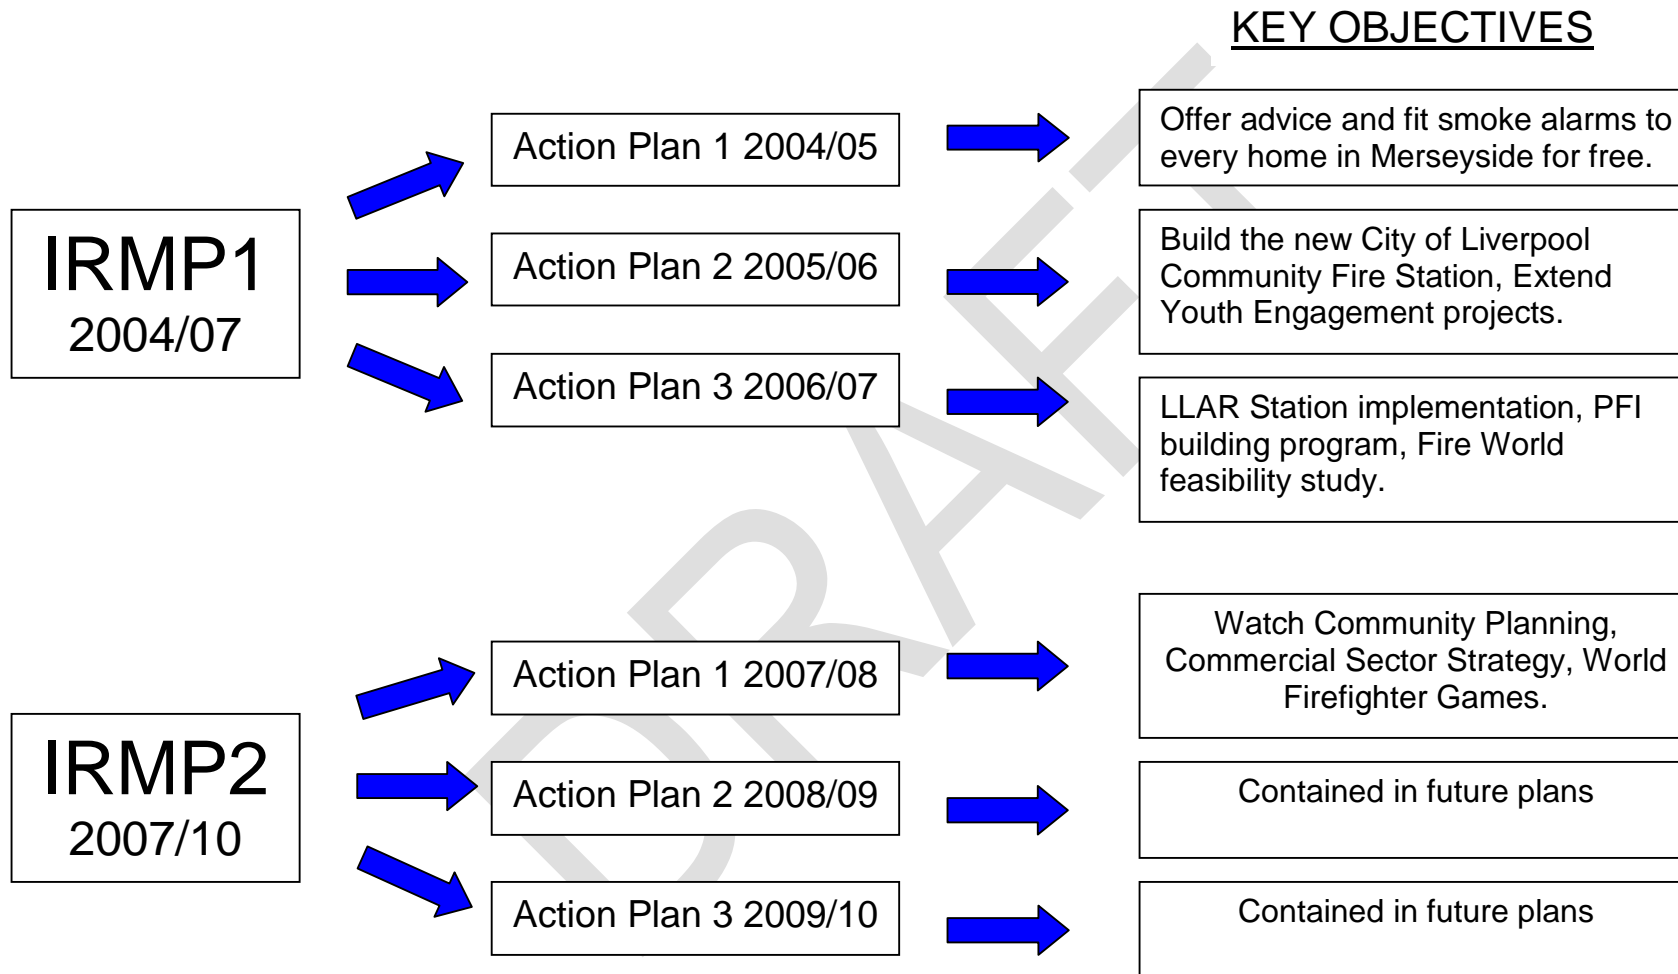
KEY OBJECTIVES

IRMP1
2004/07

Action Plan 1 2004/05

Offer advice and fit smoke alarms to every home in Merseyside for free.

Action Plan 2 2005/06

Build the new City of Liverpool Community Fire Station, Extend Youth Engagement projects.

Action Plan 3 2006/07

LLAR Station implementation, PFI building program, Fire World feasibility study.

IRMP2
2007/10

Action Plan 1 2007/08

Watch Community Planning, Commercial Sector Strategy, World Firefighter Games.

Action Plan 2 2008/09

Contained in future plans

Action Plan 3 2009/10

Contained in future plans

DRAFT